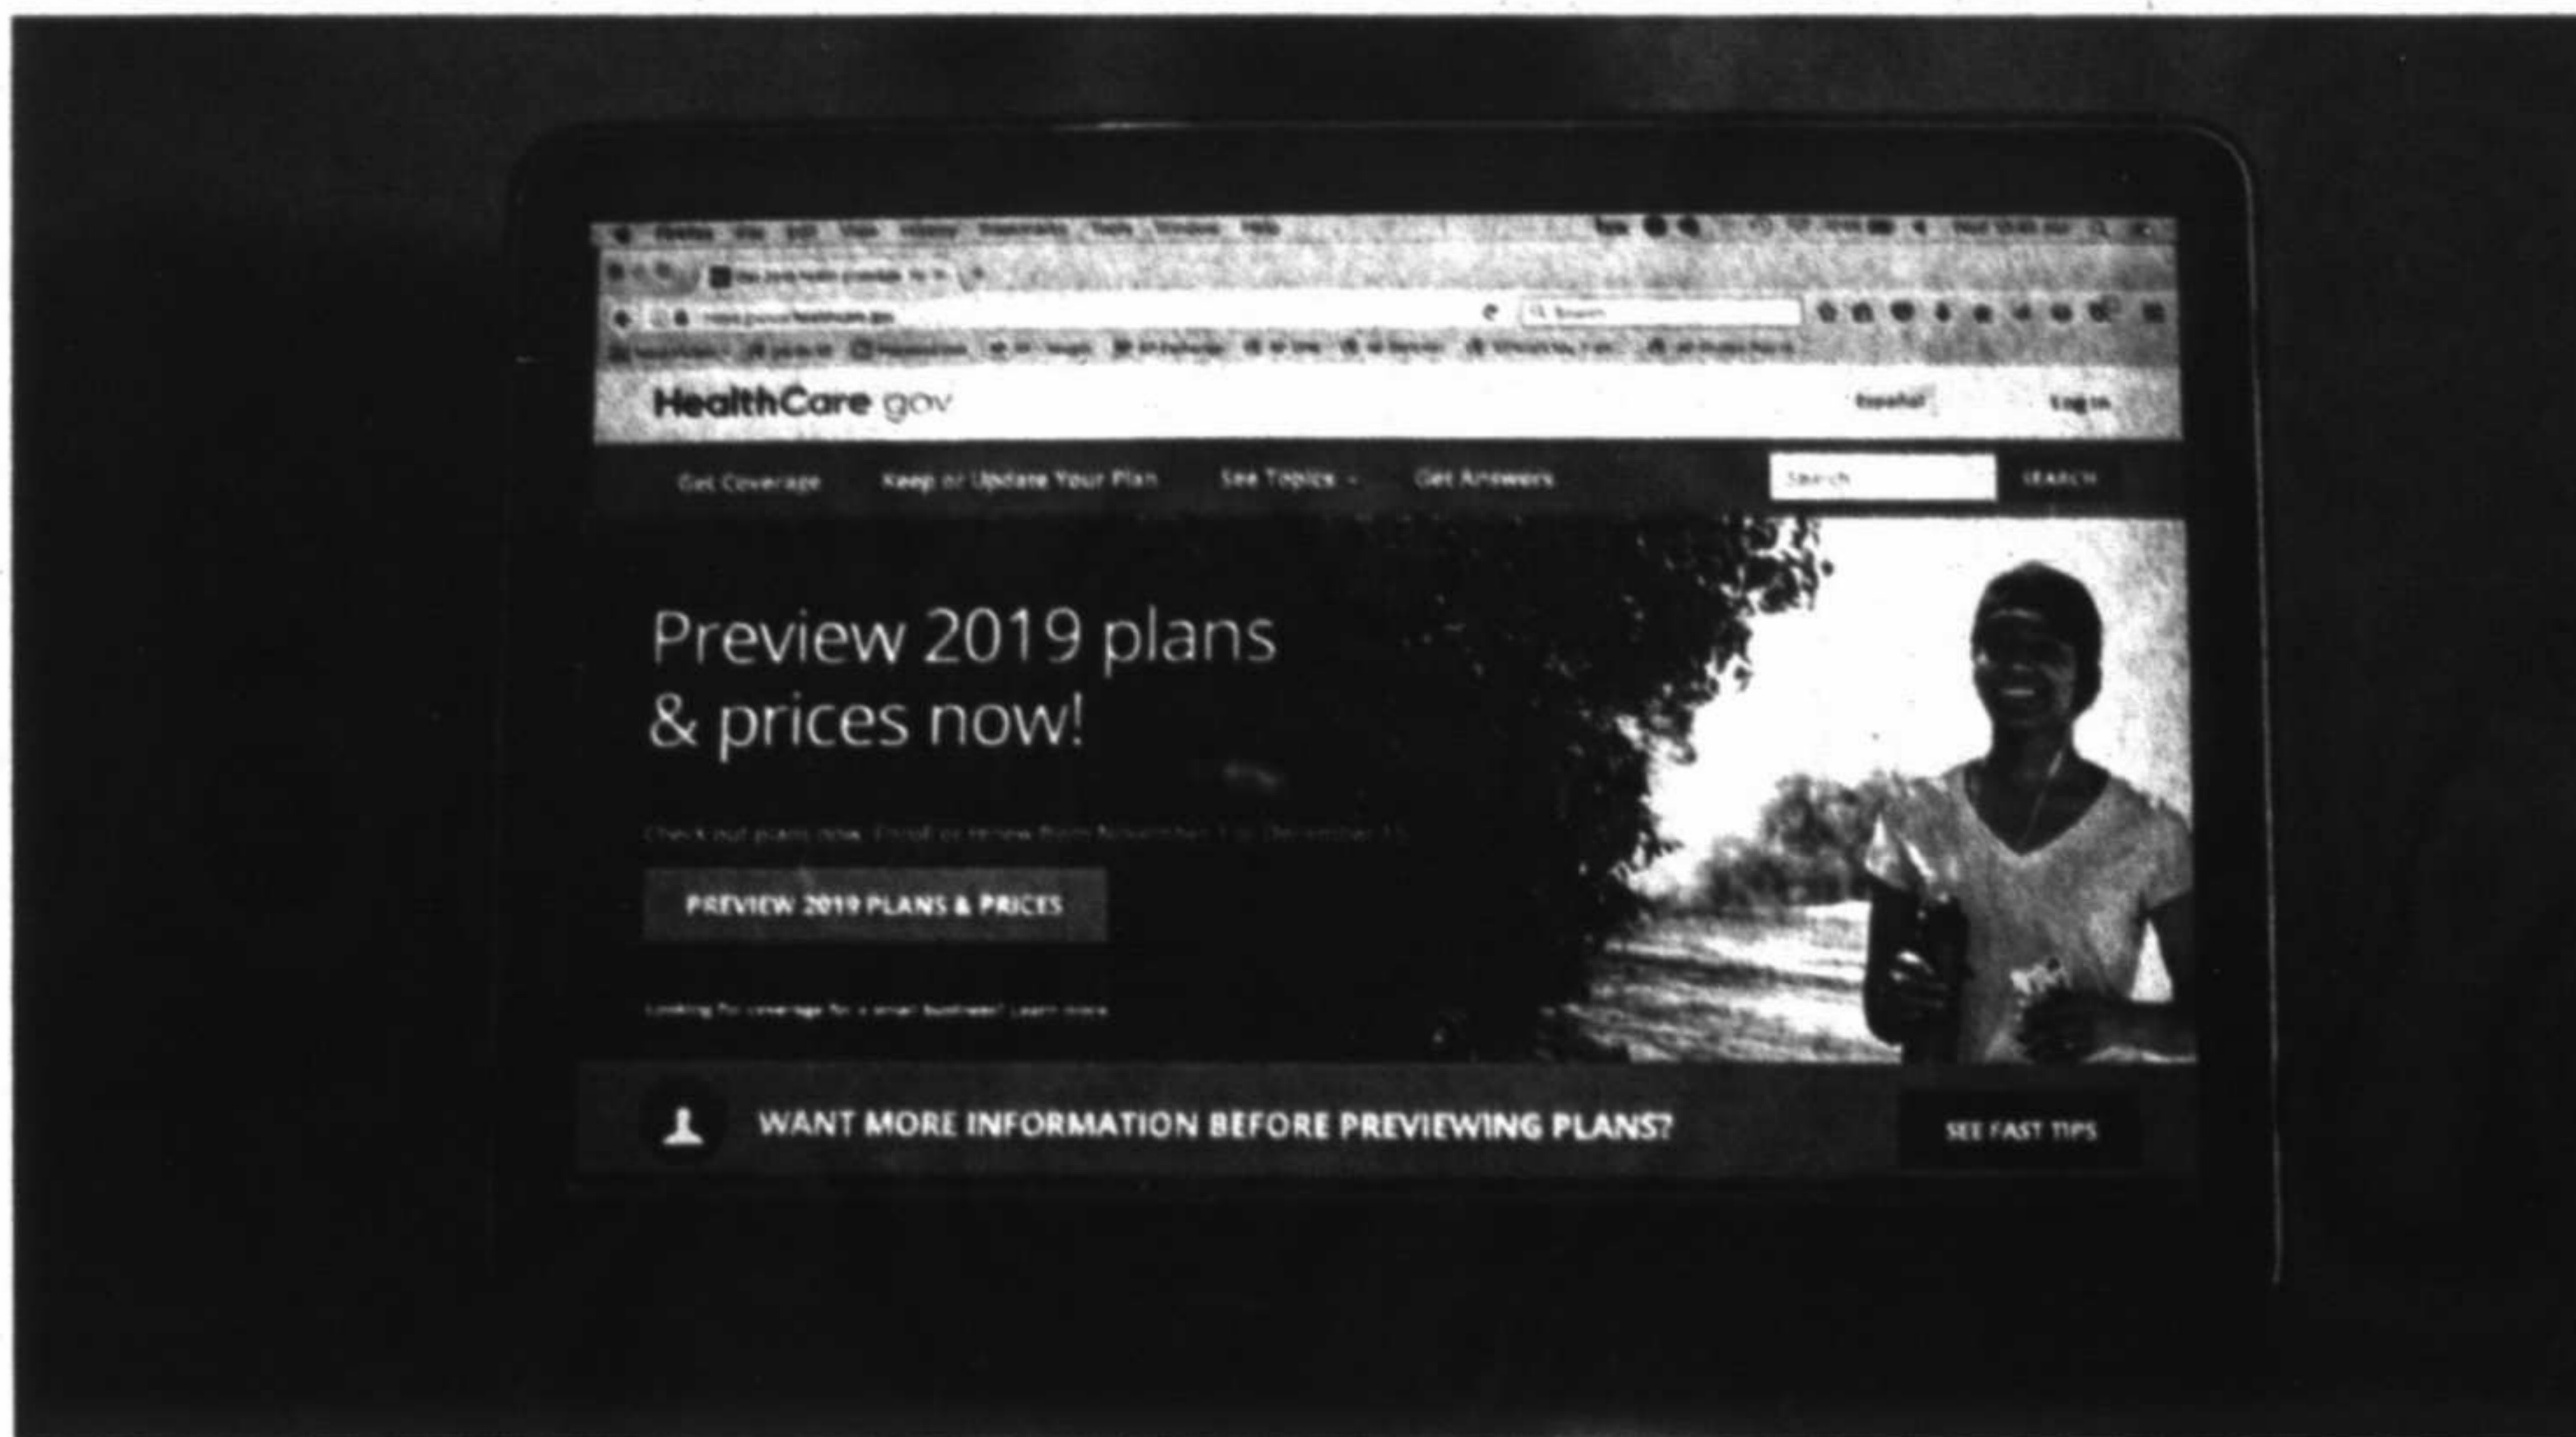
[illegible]

HealthCare.gov

Español

Log in

Get Coverage

Keep or Update Your Plan

See Topics

Get Answers

Search

SEARCH

Preview 2019 plans & prices now!

Check out plans now. Enroll or renew from November 1 to December 15.

PREVIEW 2019 PLANS & PRICES

Looking for coverage for a small business? Learn more

WANT MORE INFORMATION BEFORE PREVIEWING PLANS?

SEE FAST TIPS